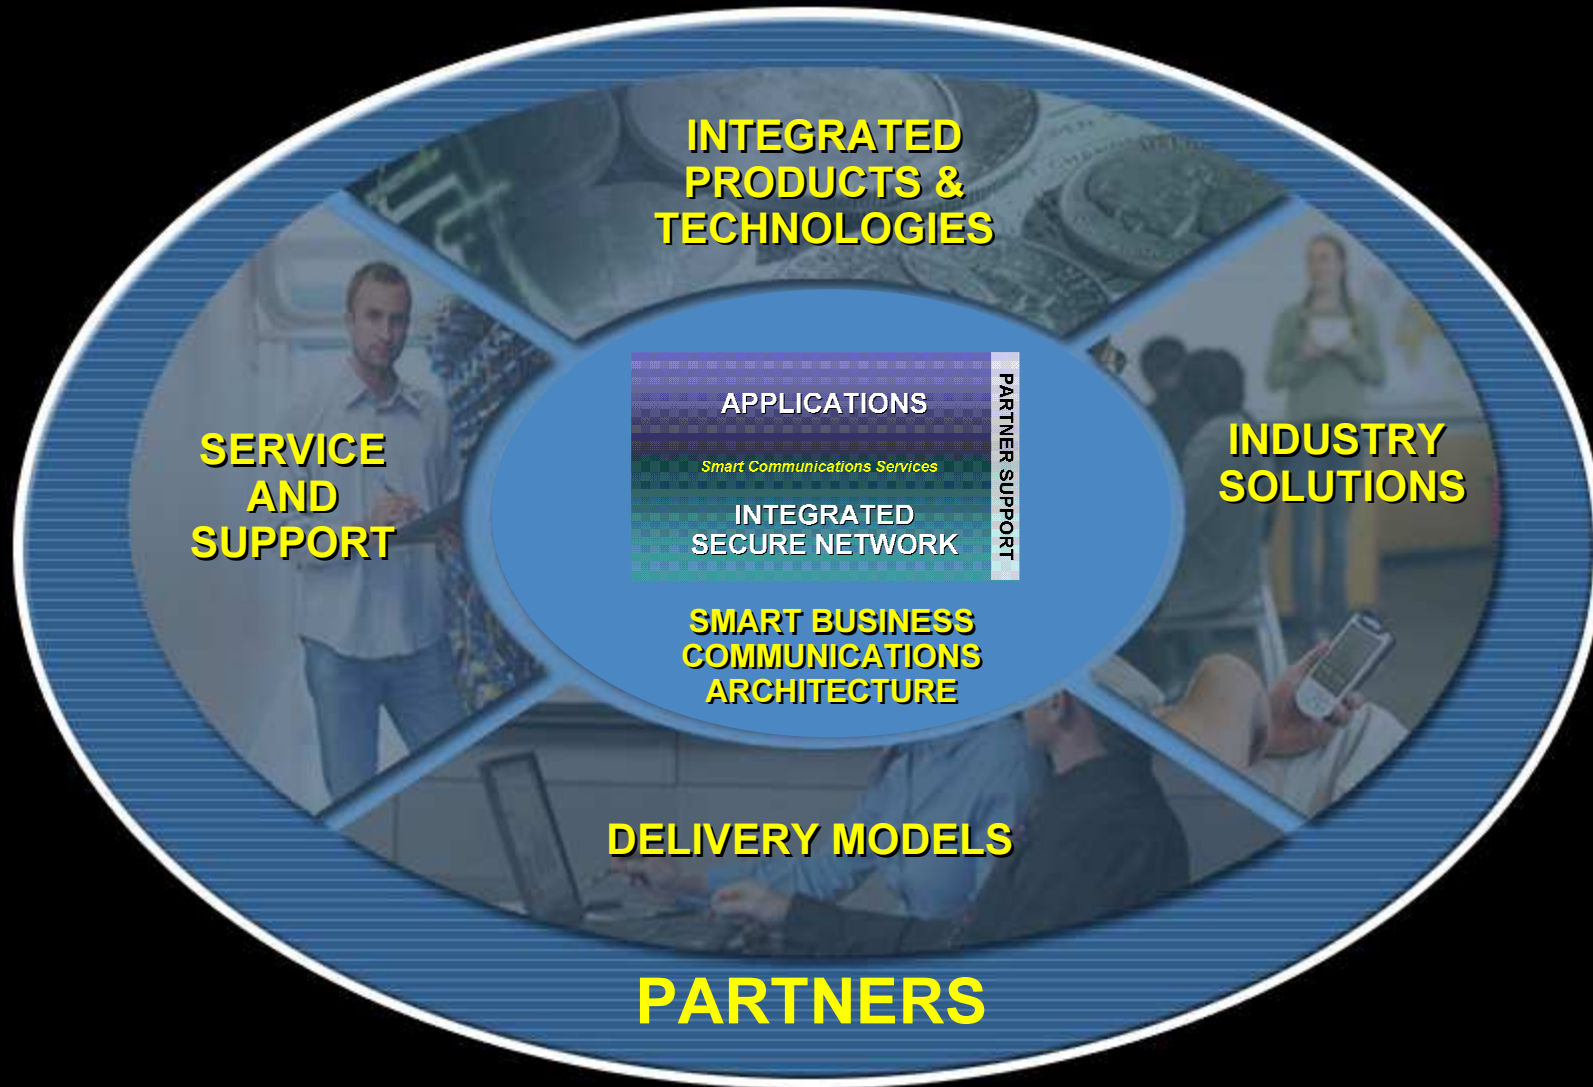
INTEGRATED PRODUCTS & TECHNOLOGIES

SERVICE AND SUPPORT

APPLICATIONS

Smart Communications Services

INTEGRATED SECURE NETWORK

PARTNER SUPPORT

INDUSTRY SOLUTIONS

SMART BUSINESS COMMUNICATIONS ARCHITECTURE

DELIVERY MODELS

PARTNERS